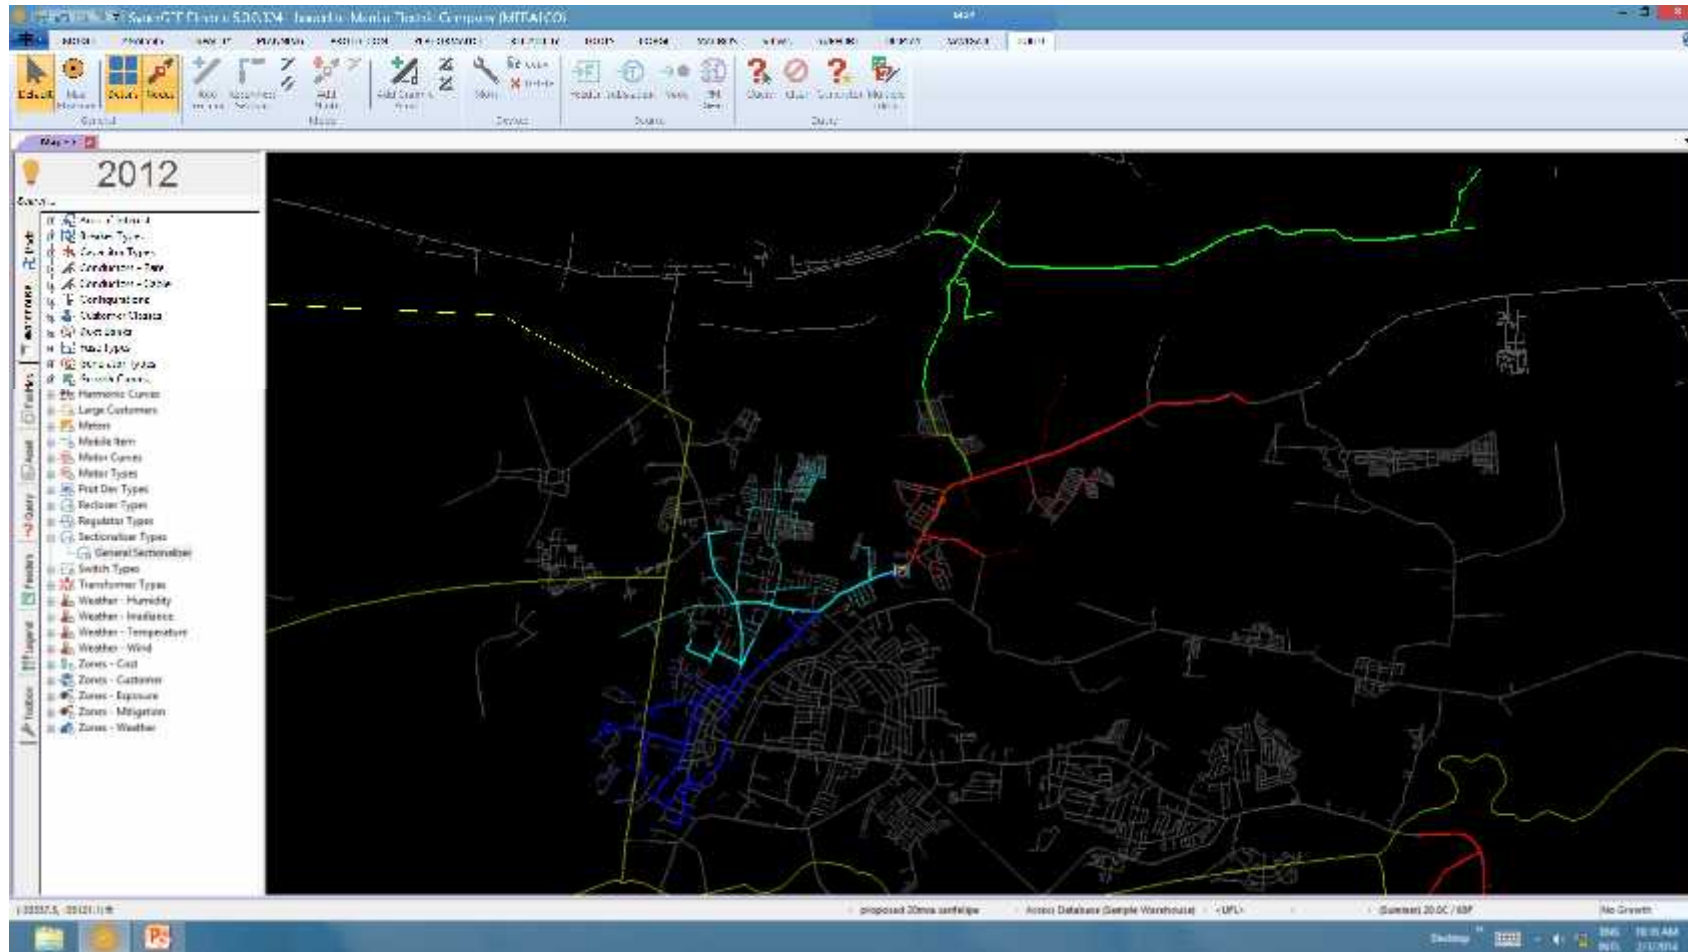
SynerGEE Electric 5.00.104 - Manila Electric Company (MERALCO)

Default
Select
Model

2012

Search

Area Control
Breaker Types
Capacitor Types
Conductors - Bare
Conductors - Cable
Configurations
Customer Classes
Duct Banks
Fault Types
Generator Types
Growth Curves
Harmonic Curves
Large Customers
Meters
Mobile Item
Motor Curves
Motor Types
Prot Dev Types
Recloser Types
Regulator Types
Sectionalizer Types
General Sectionalizer
Switch Types
Transformer Types
Weather - Humidity
Weather - Irradiance
Weather - Temperature
Weather - Wind
Zones - Cost
Zones - Customer
Zones - Exposure
Zones - Mitigation
Zones - Weather

proposed 20mva sanfelipe
Access Database (Sample Warehouse)
(Summer) 20.0C / 68F
No Growth